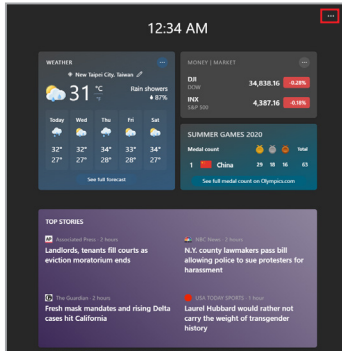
12:34 AM

WEATHER

New Taipei City, Taiwan

31 °C °F

Rain showers

87%

| Today | Wed | Thu | Fri | Sat |
|---|---|---|---|---|
| 32° | 32° | 34° | 33° | 34° |
| 27° | 27° | 28° | 28° | 27° |

See full forecast

MONEY | MARKET

DJI
DOW
34,838.16 -0.28%

INX
S&P 500
4,387.16 -0.18%

SUMMER GAMES 2020

Medal count Total

1 China 29 18 16 63

See full medal count on Olympics.com

TOP STORIES

Associated Press · 2 hours
Landlords, tenants fill courts as eviction moratorium ends

NBC News · 2 hours
N.Y. county lawmakers pass bill allowing police to sue protesters for harassment

The Guardian · 2 hours
Fresh mask mandates and rising Delta cases hit California

USA TODAY SPORTS · 1 hour
Laurel Hubbard would rather not carry the weight of transgender history